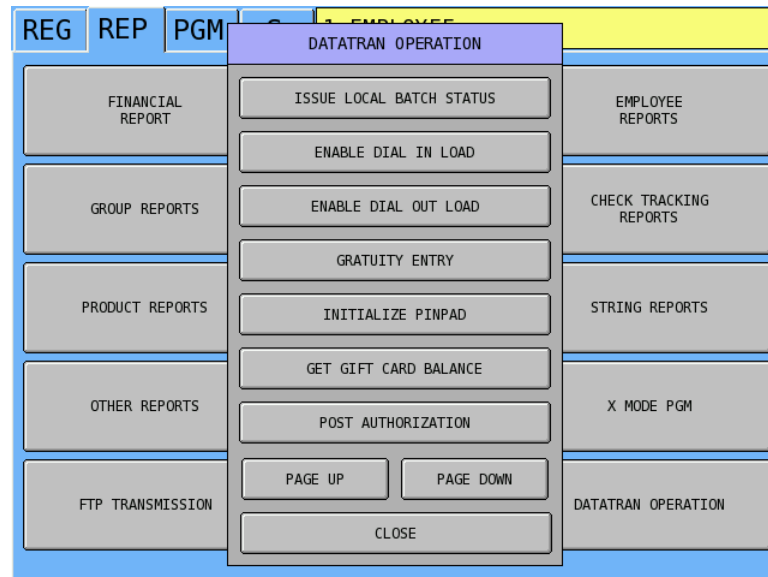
REG REP PGM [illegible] 1 EMPLOYEE

DATATRAN OPERATION

ISSUE LOCAL BATCH STATUS

ENABLE DIAL IN LOAD

ENABLE DIAL OUT LOAD

GRATUITY ENTRY

INITIALIZE PINPAD

GET GIFT CARD BALANCE

POST AUTHORIZATION

PAGE UP

PAGE DOWN

CLOSE

FINANCIAL REPORT

GROUP REPORTS

PRODUCT REPORTS

OTHER REPORTS

FTP TRANSMISSION

EMPLOYEE REPORTS

CHECK TRACKING REPORTS

STRING REPORTS

X MODE PGM

DATATRAN OPERATION